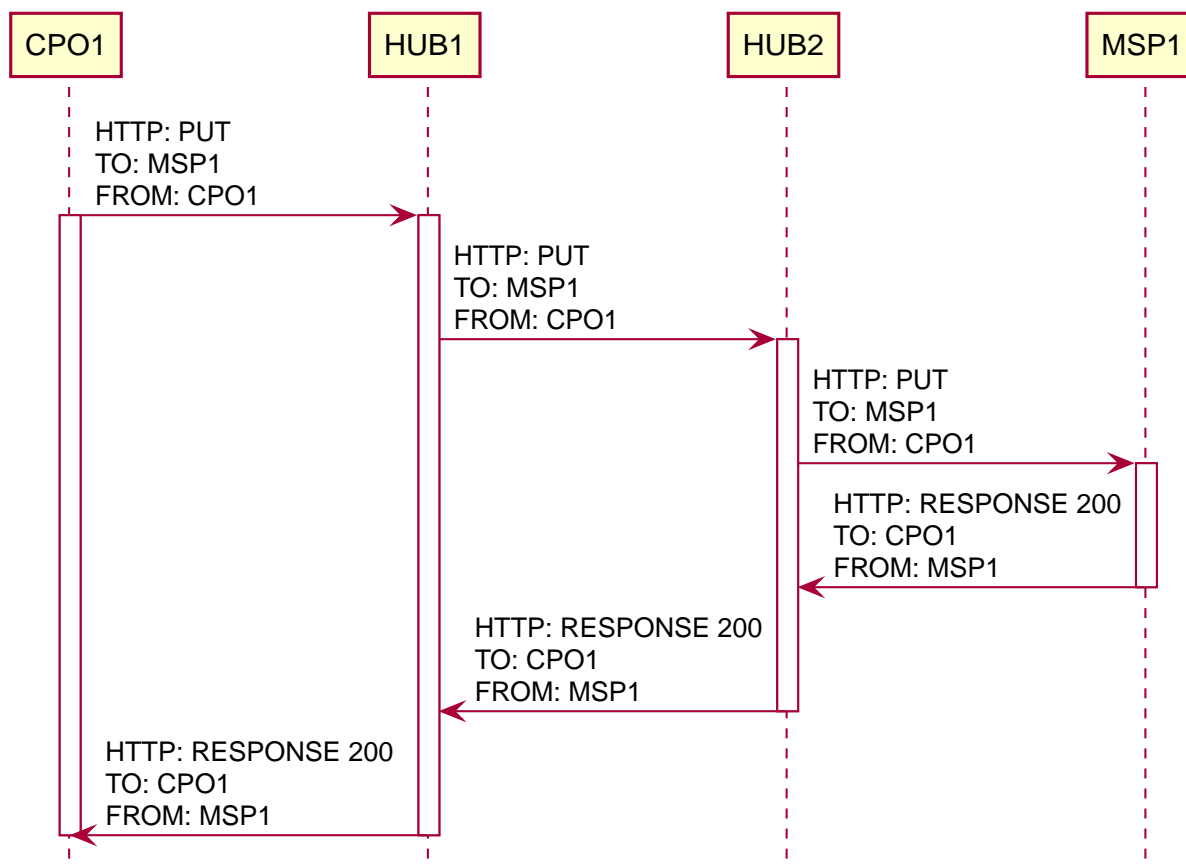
CPO1

HUB1

HUB2

MSP1

HTTP: PUT
TO: MSP1
FROM: CPO1

HTTP: PUT
TO: MSP1
FROM: CPO1

HTTP: PUT
TO: MSP1
FROM: CPO1

HTTP: RESPONSE 200
TO: CPO1
FROM: MSP1

HTTP: RESPONSE 200
TO: CPO1
FROM: MSP1

HTTP: RESPONSE 200
TO: CPO1
FROM: MSP1